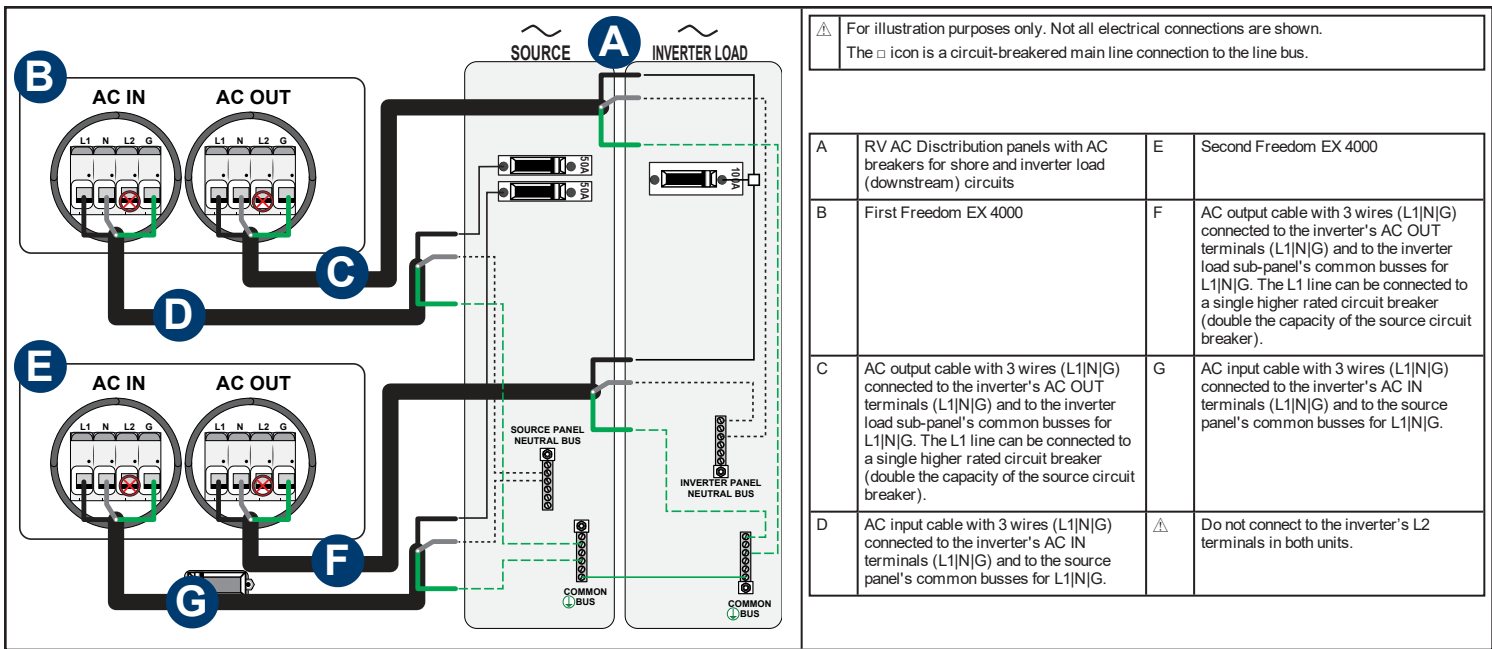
B

AC IN

AC OUT

L1 N L2 G

L1 N L2 G

SOURCE

A

INVERTER LOAD

50A

50A

100A

C

D

E

AC IN

AC OUT

L1 N L2 G

L1 N L2 G

SOURCE PANEL NEUTRAL BUS

INVERTER PANEL NEUTRAL BUS

F

G

COMMON BUS

COMMON BUS

| ⚠ | For illustration purposes only. Not all electrical connections are shown. The □ icon is a circuit-breakered main line connection to the line bus. |
|---|---|

| A | RV AC Disctribution panels with AC breakers for shore and inverter load (downstream) circuits | E | Second Freedom EX 4000 |
|---|---|---|---|
| B | First Freedom EX 4000 | F | AC output cable with 3 wires (L1\|N\|G) connected to the inverter's AC OUT terminals (L1\|N\|G) and to the inverter load sub-panel's common busses for L1\|N\|G. The L1 line can be connected to a single higher rated circuit breaker (double the capacity of the source circuit breaker). |
| C | AC output cable with 3 wires (L1\|N\|G) connected to the inverter's AC OUT terminals (L1\|N\|G) and to the inverter load sub-panel's common busses for L1\|N\|G. The L1 line can be connected to a single higher rated circuit breaker (double the capacity of the source circuit breaker). | G | AC input cable with 3 wires (L1\|N\|G) connected to the inverter's AC IN terminals (L1\|N\|G) and to the source panel's common busses for L1\|N\|G. |
| D | AC input cable with 3 wires (L1\|N\|G) connected to the inverter's AC IN terminals (L1\|N\|G) and to the source panel's common busses for L1\|N\|G. | ⚠ | Do not connect to the inverter's L2 terminals in both units. |